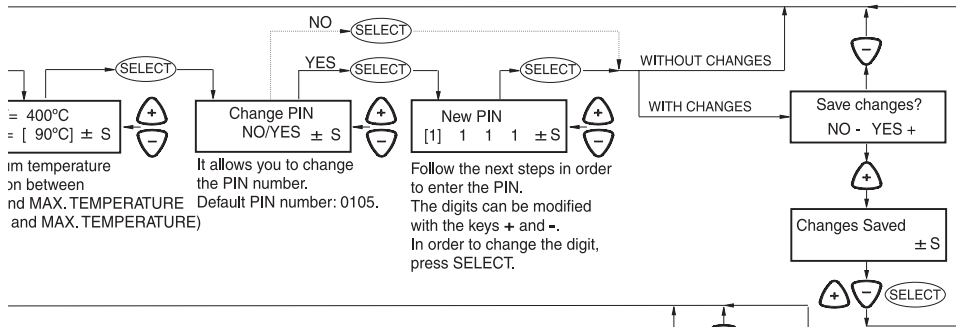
NO SELECT

SELECT

YES SELECT

SELECT

WITHOUT CHANGES

WITH CHANGES

= 400ºC
= [ 90ºC] ± S

um temperature
on between
nd MAX. TEMPERATURE
and MAX. TEMPERATURE)

+
−

Change PIN
NO/YES ± S

It allows you to change the PIN number.
Default PIN number: 0105.

+
−

New PIN
[1] 1 1 1 ± S

Follow the next steps in order to enter the PIN.
The digits can be modified with the keys + and -.
In order to change the digit, press SELECT.

+
−

−

Save changes?
NO - YES +

+

Changes Saved
± S

+ − SELECT